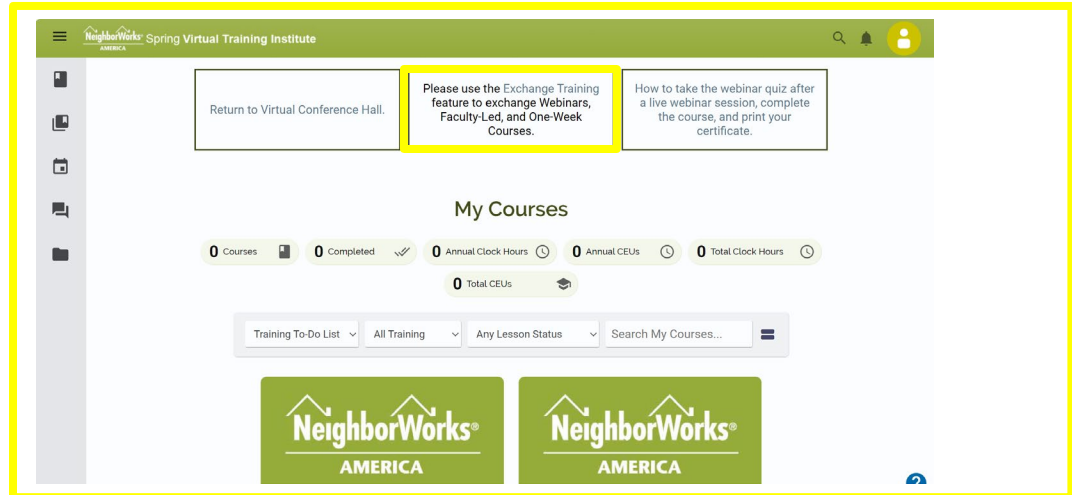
NeighborWorks AMERICA Spring Virtual Training Institute

Return to Virtual Conference Hall.

Please use the Exchange Training feature to exchange Webinars, Faculty-Led, and One-Week Courses.

How to take the webinar quiz after a live webinar session, complete the course, and print your certificate.

My Courses

0 Courses
0 Completed
0 Annual Clock Hours
0 Annual CEUs
0 Total Clock Hours
0 Total CEUs

Training To-Do List
All Training
Any Lesson Status
Search My Courses...

NeighborWorks® AMERICA

NeighborWorks® AMERICA

?